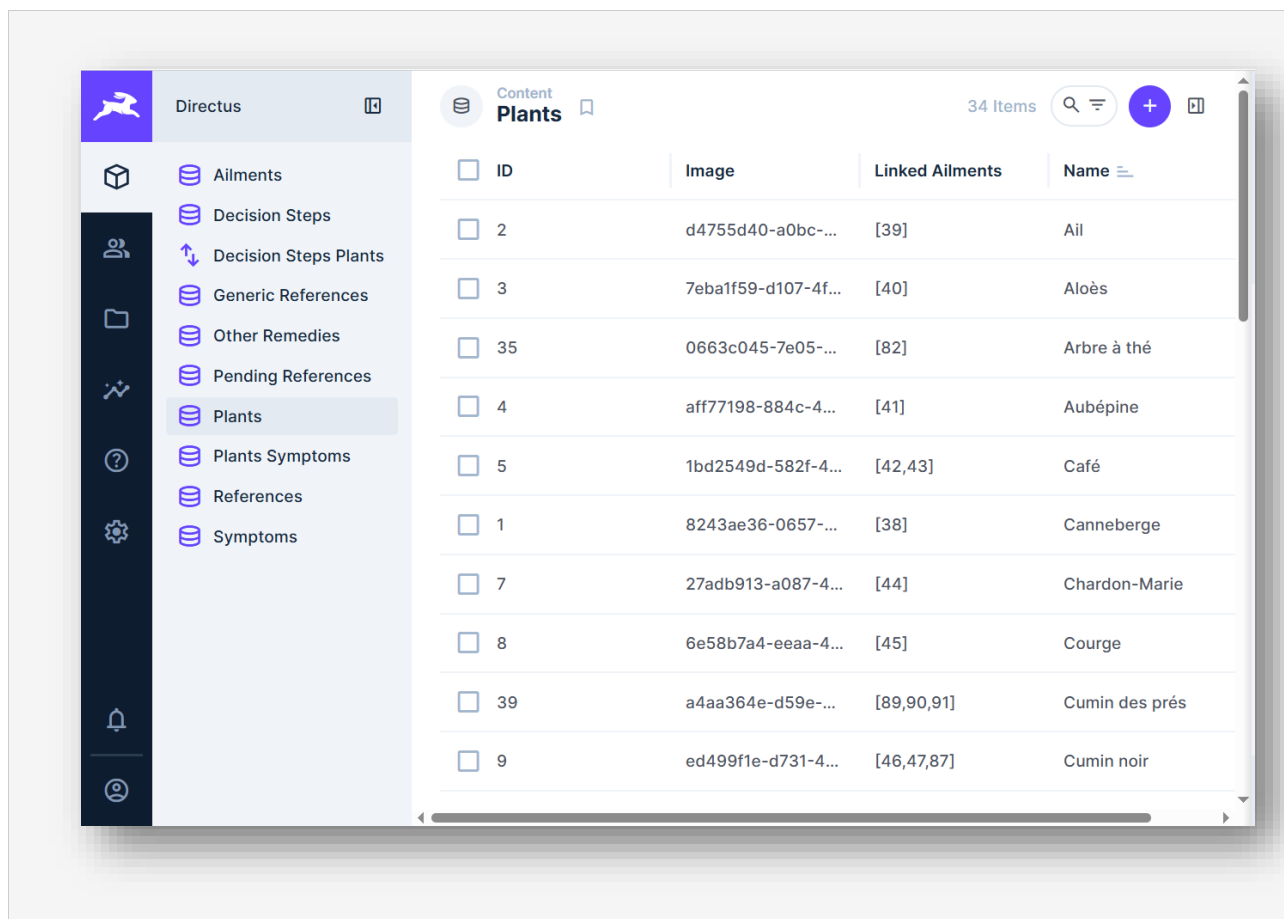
Directus

Ailments
Decision Steps
Decision Steps Plants
Generic References
Other Remedies
Pending References
Plants
Plants Symptoms
References
Symptoms

Content
Plants

34 Items

| ID | Image | Linked Ailments | Name |
|---|---|---|---|
| 2 | d4755d40-a0bc-... | [39] | Ail |
| 3 | 7eba1f59-d107-4f... | [40] | Aloès |
| 35 | 0663c045-7e05-... | [82] | Arbre à thé |
| 4 | aff77198-884c-4... | [41] | Aubépine |
| 5 | 1bd2549d-582f-4... | [42,43] | Café |
| 1 | 8243ae36-0657-... | [38] | Canneberge |
| 7 | 27adb913-a087-4... | [44] | Chardon-Marie |
| 8 | 6e58b7a4-eeaa-4... | [45] | Courge |
| 39 | a4aa364e-d59e-... | [89,90,91] | Cumin des prés |
| 9 | ed499f1e-d731-4... | [46,47,87] | Cumin noir |